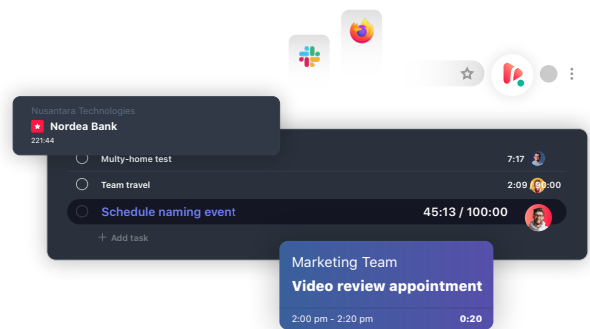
Nusantara Technologies
Nordea Bank
221:44

Multy-home test 7:17
Team travel 2:09 / 10:00
Schedule naming event 45:13 / 100:00
+ Add task

Marketing Team
Video review appointment
2:00 pm - 2:20 pm 0:20